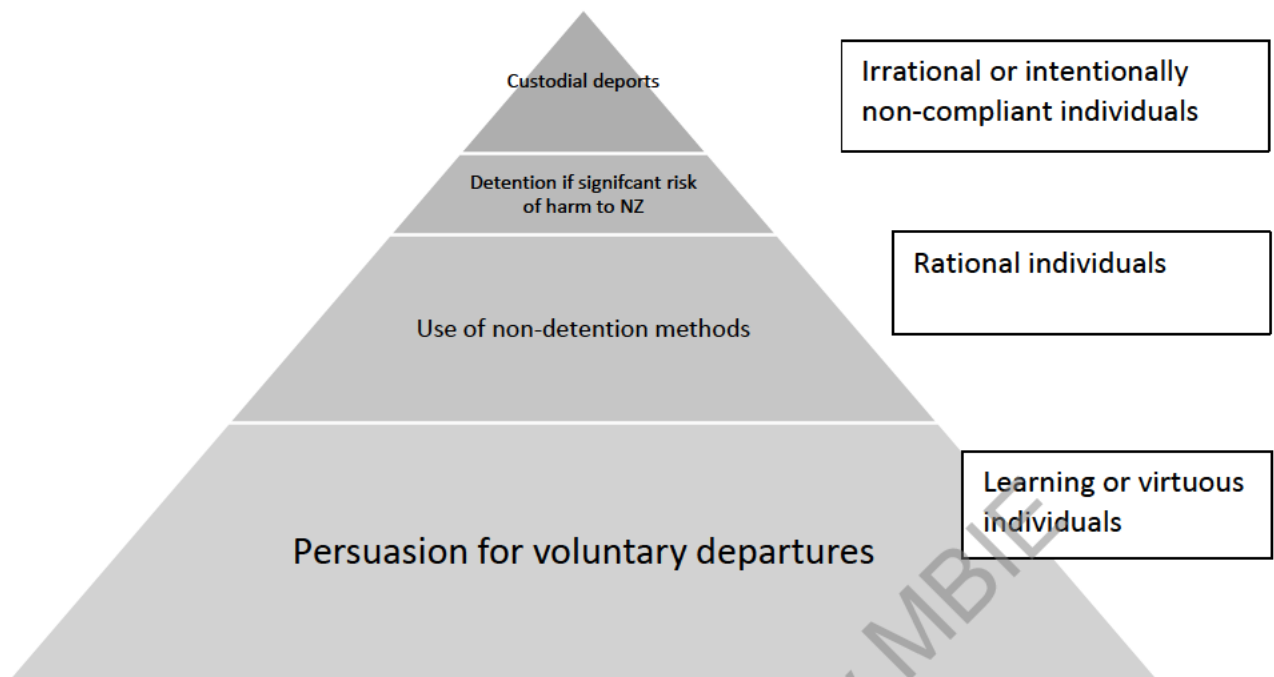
Custodial deports

Irrational or intentionally non-compliant individuals

Detention if signifcant risk of harm to NZ

Rational individuals

Use of non-detention methods

Learning or virtuous individuals

Persuasion for voluntary departures

MBIE